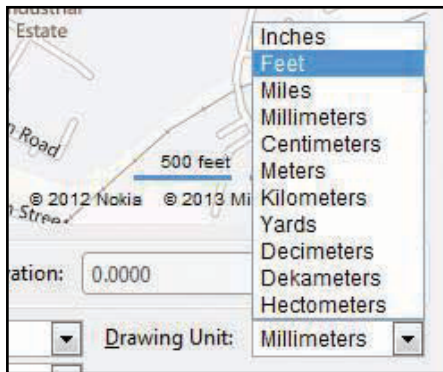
Industrial
Estate

Road

500 feet

© 2012 Nokia © 2013 Mi

Street

ration: 0.0000

Drawing Unit: Millimeters

Inches
Feet
Miles
Millimeters
Centimeters
Meters
Kilometers
Yards
Decimeters
Dekameters
Hectometers